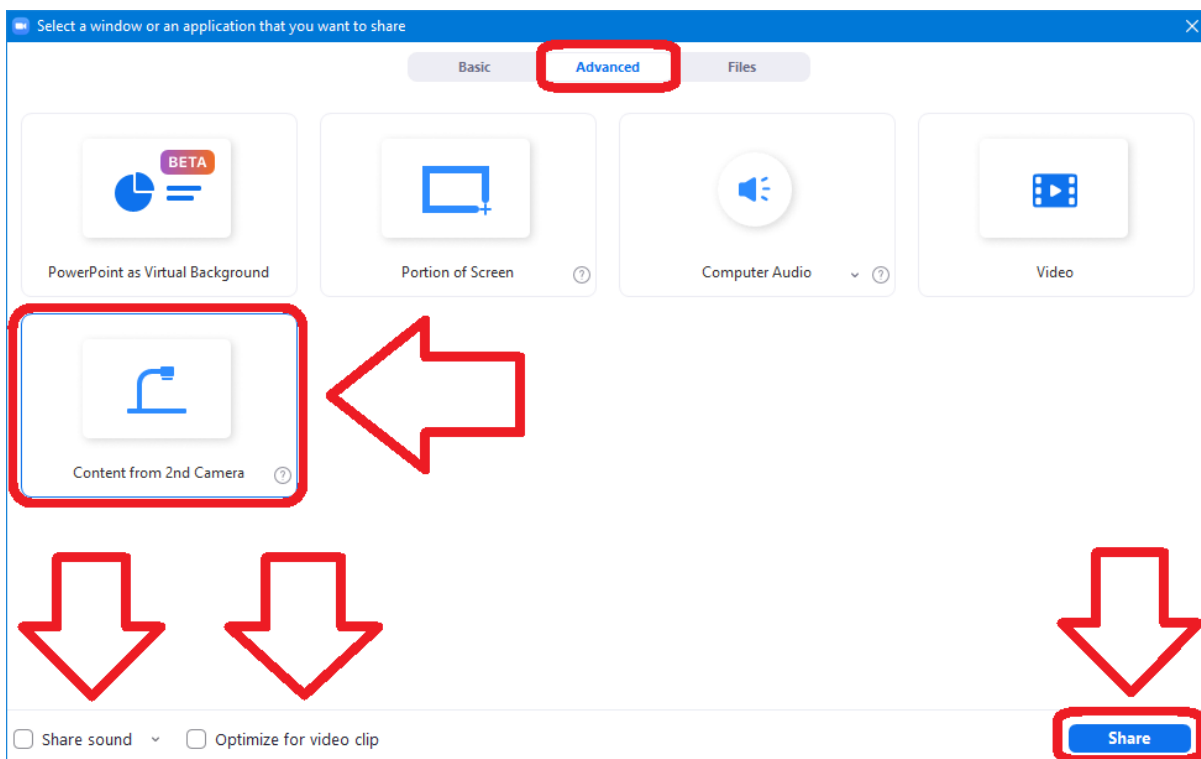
Select a window or an application that you want to share

Basic
Advanced
Files

BETA
PowerPoint as Virtual Background

Portion of Screen

Computer Audio

Video

Content from 2nd Camera

Share sound
Optimize for video clip

Share